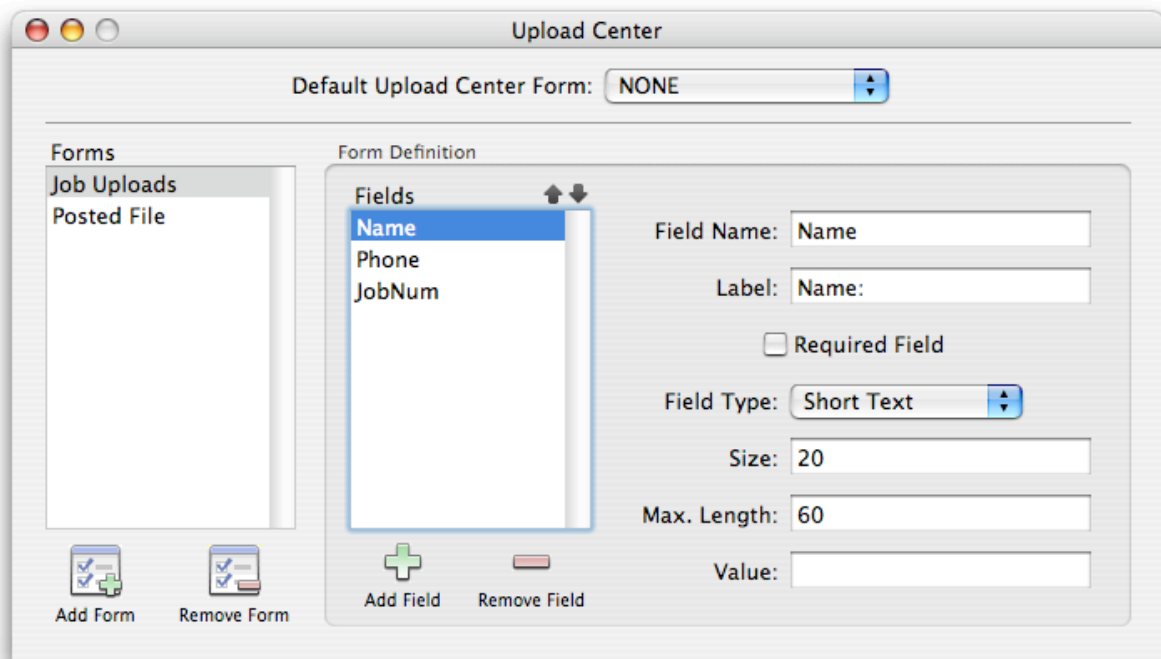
Upload Center

Default Upload Center Form: NONE

Forms
Job Uploads
Posted File

Add Form
Remove Form

Form Definition

Fields
Name
Phone
JobNum

Add Field
Remove Field

Field Name: Name

Label: Name:

Required Field

Field Type: Short Text

Size: 20

Max. Length: 60

Value: